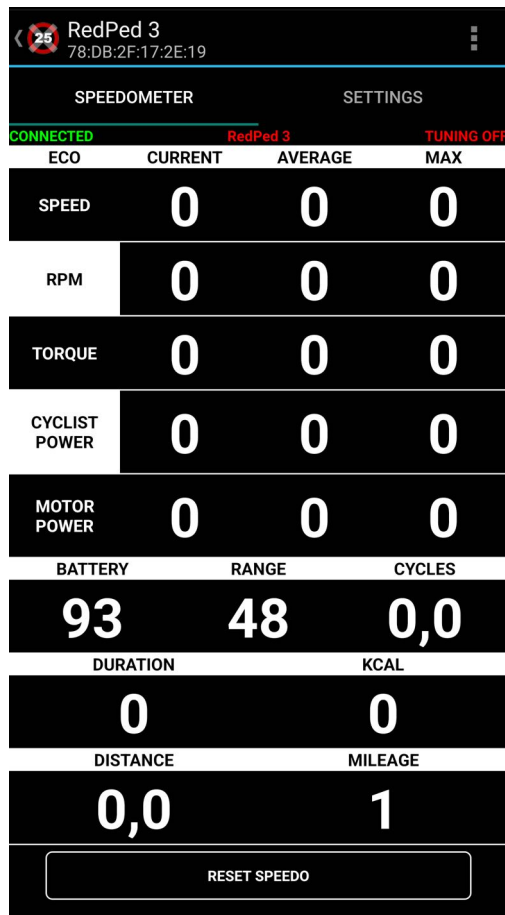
25 RedPed 3
78:DB:2F:17:2E:19

SPEEDOMETER SETTINGS

CONNECTED RedPed 3 TUNING OFF

| ECO | CURRENT | AVERAGE | MAX |
|---|---|---|---|
| SPEED | 0 | 0 | 0 |
| RPM | 0 | 0 | 0 |
| TORQUE | 0 | 0 | 0 |
| CYCLIST POWER | 0 | 0 | 0 |
| MOTOR POWER | 0 | 0 | 0 |

| BATTERY | RANGE | CYCLES |
|---|---|---|
| 93 | 48 | 0,0 |

| DURATION | KCAL |
|---|---|
| 0 | 0 |

| DISTANCE | MILEAGE |
|---|---|
| 0,0 | 1 |

RESET SPEEDO